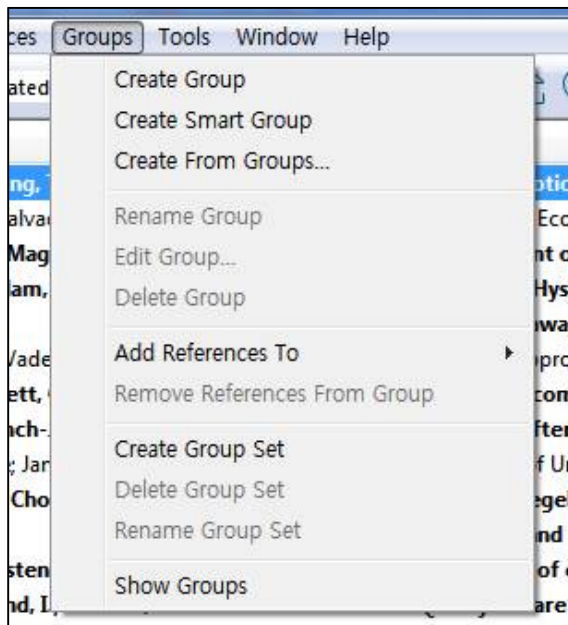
ces Groups Tools Window Help

Create Group
Create Smart Group
Create From Groups...

Rename Group
Edit Group...
Delete Group

Add References To
Remove References From Group

Create Group Set
Delete Group Set
Rename Group Set

Show Groups